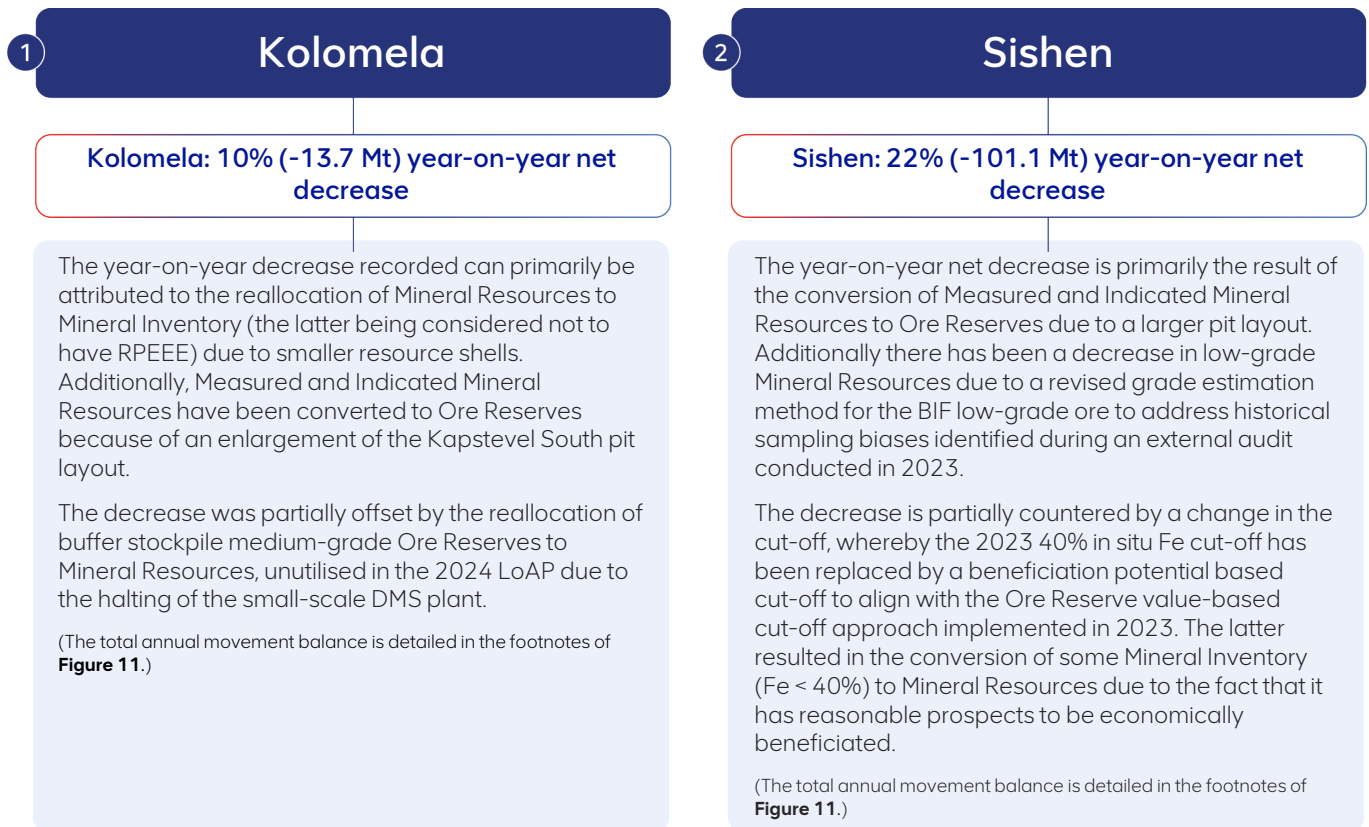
1 Kolomela

Kolomela: 10% (-13.7 Mt) year-on-year net decrease

The year-on-year decrease recorded can primarily be attributed to the reallocation of Mineral Resources to Mineral Inventory (the latter being considered not to have RPEEE) due to smaller resource shells. Additionally, Measured and Indicated Mineral Resources have been converted to Ore Reserves because of an enlargement of the Kapstevel South pit layout.

The decrease was partially offset by the reallocation of buffer stockpile medium-grade Ore Reserves to Mineral Resources, unutilised in the 2024 LoAP due to the halting of the small-scale DMS plant.

(The total annual movement balance is detailed in the footnotes of **Figure 11**.)

2 Sishen

Sishen: 22% (-101.1 Mt) year-on-year net decrease

The year-on-year net decrease is primarily the result of the conversion of Measured and Indicated Mineral Resources to Ore Reserves due to a larger pit layout. Additionally there has been a decrease in low-grade Mineral Resources due to a revised grade estimation method for the BIF low-grade ore to address historical sampling biases identified during an external audit conducted in 2023.

The decrease is partially countered by a change in the cut-off, whereby the 2023 40% in situ Fe cut-off has been replaced by a beneficiation potential based cut-off to align with the Ore Reserve value-based cut-off approach implemented in 2023. The latter resulted in the conversion of some Mineral Inventory (Fe < 40%) to Mineral Resources due to the fact that it has reasonable prospects to be economically beneficiated.

(The total annual movement balance is detailed in the footnotes of **Figure 11**.)